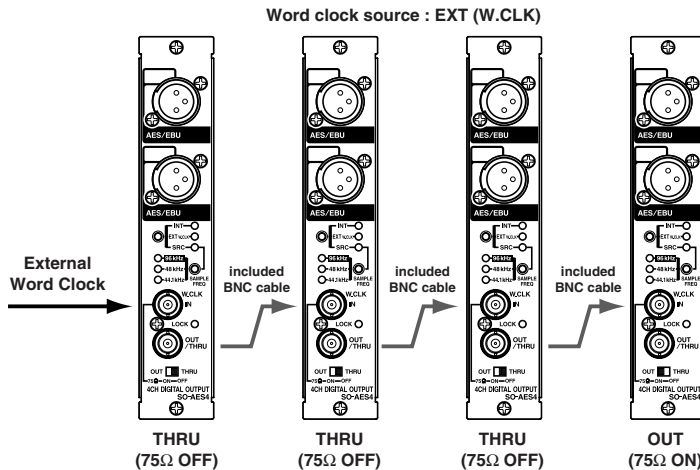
Word clock source : EXT (W.CLK)

AES/EBU

AES/EBU

INT
EXT(W.CLK)
SRC
96 kHz
48 kHz
44.1kHz
SAMPLE FREQ
W.CLK IN
LOCK
OUT /THRU
OUT THRU
75Ω ON OFF
4CH DIGITAL OUTPUT
SO-AES4

External Word Clock

included BNC cable

AES/EBU

AES/EBU

INT
EXT(W.CLK)
SRC
96 kHz
48 kHz
44.1kHz
SAMPLE FREQ
W.CLK IN
LOCK
OUT /THRU
OUT THRU
75Ω ON OFF
4CH DIGITAL OUTPUT
SO-AES4

included BNC cable

AES/EBU

AES/EBU

INT
EXT(W.CLK)
SRC
96 kHz
48 kHz
44.1kHz
SAMPLE FREQ
W.CLK IN
LOCK
OUT /THRU
OUT THRU
75Ω ON OFF
4CH DIGITAL OUTPUT
SO-AES4

included BNC cable

AES/EBU

AES/EBU

INT
EXT
SRC
96 kHz
48 kHz
44.1kHz
W.CLK
LOCK
OUT /THRU
OUT THRU
75Ω ON OFF
4CH DIGITAL OUTPUT
SO-AES4

THRU (75Ω OFF)

THRU (75Ω OFF)

THRU (75Ω OFF)

OUT (75Ω ON)